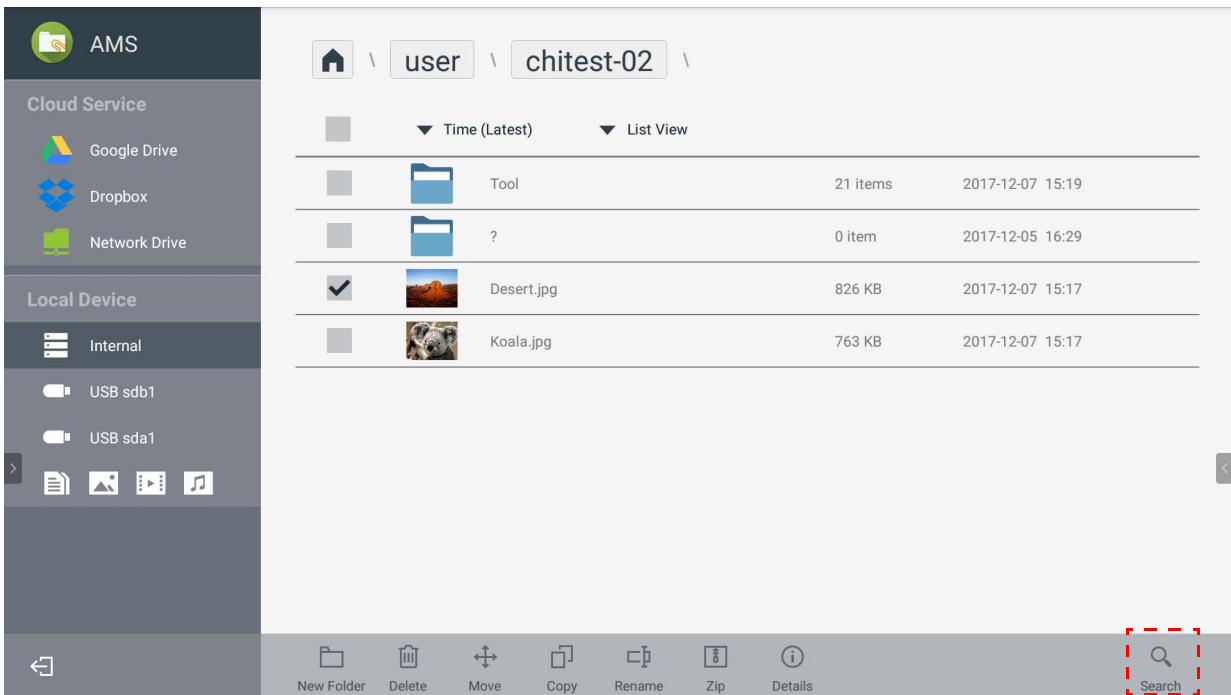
AMS

Cloud Service

Google Drive

Dropbox

Network Drive

Local Device

Internal

USB sdb1

USB sda1

user \ chitest-02 \

Time (Latest)

List View

| | | Name | Size | Date |
|---|---|---|---|---|
| | | Tool | 21 items | 2017-12-07 15:19 |
| | | ? | 0 item | 2017-12-05 16:29 |
| ✓ | | Desert.jpg | 826 KB | 2017-12-07 15:17 |
| | | Koala.jpg | 763 KB | 2017-12-07 15:17 |

New Folder Delete Move Copy Rename Zip Details Search